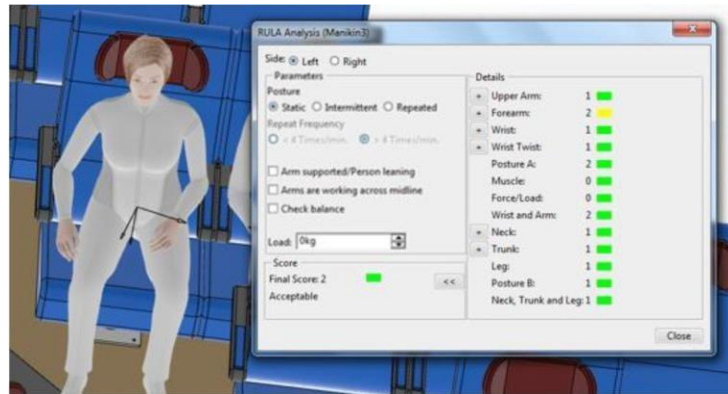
RULA Analysis (Manikin3)

Side: Left Right

Parameters

Posture

Static Intermittent Repeated

Repeat Frequency

< 4 Times/min. > 4 Times/min.

Arm supported/Person leaning

Arms are working across midline

Check balance

Load: 0kg

Score

Final Score: 2

Acceptable

<<

Details

| | | |
|---|---|---|
| + | Upper Arm: | 1 |
| + | Forearm: | 2 |
| + | Wrist: | 1 |
| + | Wrist Twist: | 1 |
| | Posture A: | 2 |
| | Muscle: | 0 |
| | Force/Load: | 0 |
| | Wrist and Arm: | 2 |
| + | Neck: | 1 |
| + | Trunk: | 1 |
| | Leg: | 1 |
| | Posture B: | 1 |
| | Neck, Trunk and Leg: | 1 |

Close